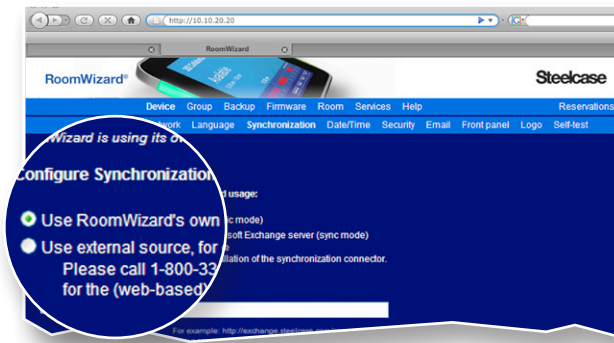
http://10.10.20.20

RoomWizard

RoomWizard®

Steelcase

Device Group Backup Firmware Room Services Help

Reservations

Network Language Synchronization Date/Time Security Email Front panel Logo Self-test

Wizard is using its o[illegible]

Configure Synchronization

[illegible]d usage:

Use RoomWizard's own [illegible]c mode)

Use external source, for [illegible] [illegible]soft Exchange server (sync mode)

Please call 1-800-33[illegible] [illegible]llation of the synchronization connector.

for the (web-based)

For example: http://exchange.steelcase.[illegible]